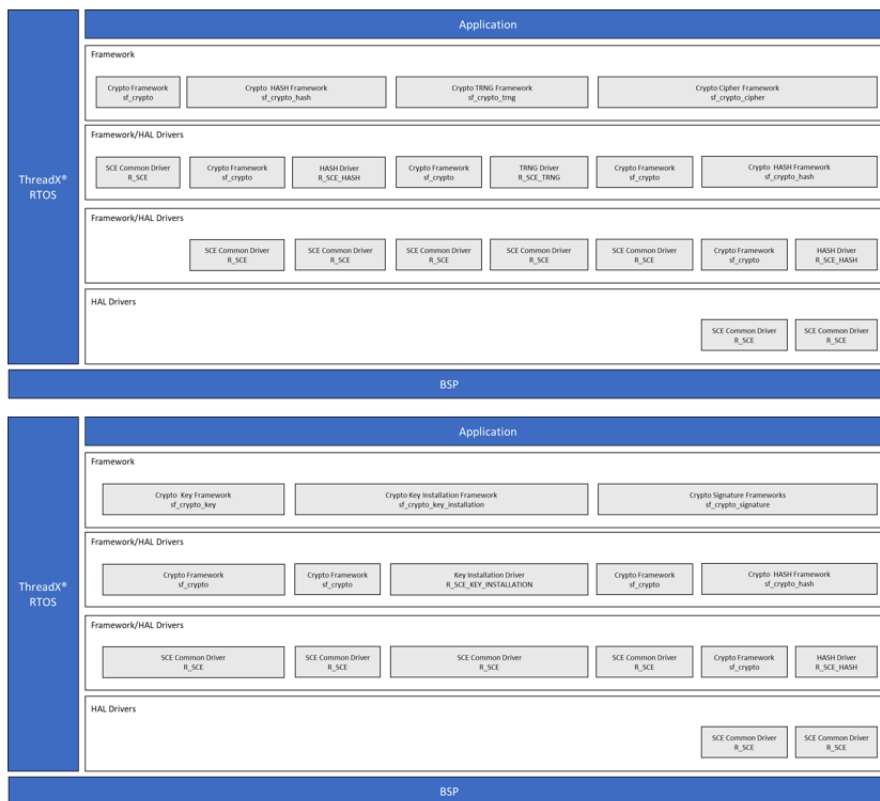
ThreadX® RTOS

Application

Framework

Crypto Framework sf_crypto

Crypto HASH Framework sf_crypto_hash

Crypto TRNG Framework sf_crypto_trng

Crypto Cipher Framework sf_crypto_cipher

Framework/HAL Drivers

SCE Common Driver R_SCE

Crypto Framework sf_crypto

HASH Driver R_SCE_HASH

Crypto Framework sf_crypto

TRNG Driver R_SCE_TRNG

Crypto Framework sf_crypto

Crypto HASH Framework sf_crypto_hash

Framework/HAL Drivers

SCE Common Driver R_SCE

SCE Common Driver R_SCE

SCE Common Driver R_SCE

SCE Common Driver R_SCE

SCE Common Driver R_SCE

Crypto Framework sf_crypto

HASH Driver R_SCE_HASH

HAL Drivers

SCE Common Driver R_SCE

SCE Common Driver R_SCE

BSP

ThreadX® RTOS

Application

Framework

Crypto Key Framework sf_crypto_key

Crypto Key Installation Framework sf_crypto_key_installation

Crypto Signature Frameworks sf_crypto_signature

Framework/HAL Drivers

Crypto Framework sf_crypto

Crypto Framework sf_crypto

Key Installation Driver R_SCE_KEY_INSTALLATION

Crypto Framework sf_crypto

Crypto HASH Framework sf_crypto_hash

Framework/HAL Drivers

SCE Common Driver R_SCE

SCE Common Driver R_SCE

SCE Common Driver R_SCE

SCE Common Driver R_SCE

Crypto Framework sf_crypto

HASH Driver R_SCE_HASH

HAL Drivers

SCE Common Driver R_SCE

SCE Common Driver R_SCE

BSP